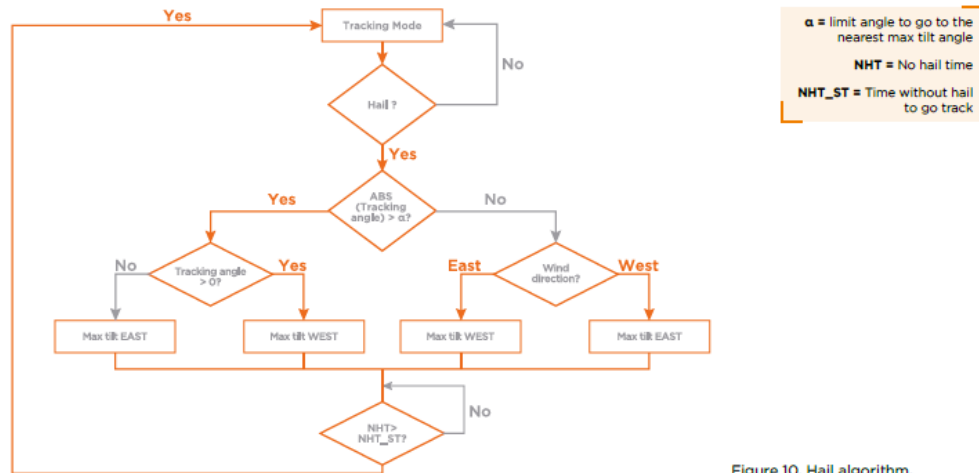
Yes

Tracking Mode

No

Hail ?

Yes

ABS (Tracking angle) > α?

Yes

No

No

Tracking angle > 0?

Yes

East

Wind direction?

West

Max tilt EAST

Max tilt WEST

Max tilt WEST

Max tilt EAST

No

NHT> NHT_ST?

α = limit angle to go to the nearest max tilt angle

NHT = No hail time

NHT_ST = Time without hail to go track

Figure 10. Hail algorithm